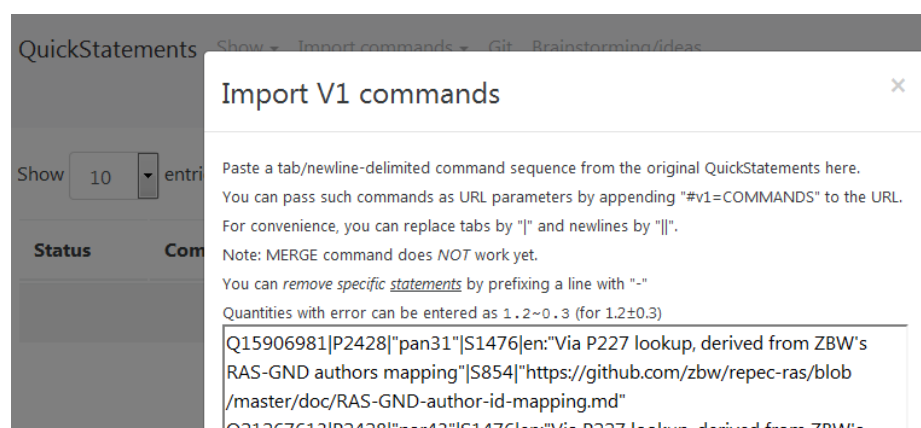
QuickStatements Show ▾ Import commands ▾ Git Brainstorming/ideas

Show 10 entri

Status Com

Import V1 commands

×

Paste a tab/newline-delimited command sequence from the original QuickStatements here.
You can pass such commands as URL parameters by appending "#v1=COMMANDS" to the URL.
For convenience, you can replace tabs by "|" and newlines by "||".
Note: MERGE command does *NOT* work yet.
You can *remove specific statements* by prefixing a line with "-"
Quantities with error can be entered as 1.2~0.3 (for 1.2±0.3)

Q15906981|P2428|"pan31"|S1476|en:"Via P227 lookup, derived from ZBW's RAS-GND authors mapping"|S854|"https://github.com/zbw/repec-ras/blob/master/doc/RAS-GND-author-id-mapping.md"
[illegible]